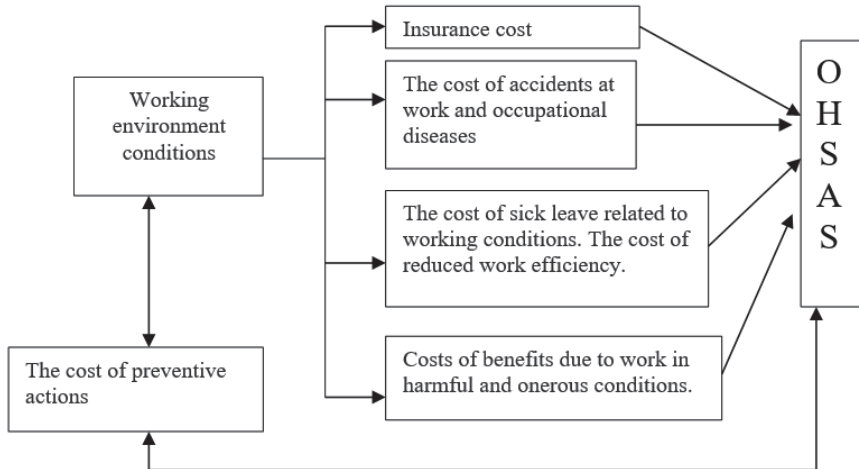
Working environment conditions

Insurance cost

The cost of accidents at work and occupational diseases

The cost of sick leave related to working conditions. The cost of reduced work efficiency.

Costs of benefits due to work in harmful and onerous conditions.

O
H
S
A
S

The cost of preventive actions